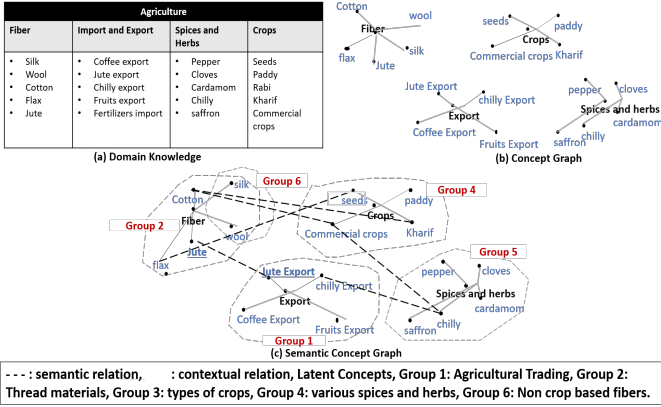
| Agriculture | | | |
|---|---|---|---|
| Fiber | Import and Export | Spices and Herbs | Crops |
| • Silk<br>• Wool<br>• Cotton<br>• Flax<br>• Jute | • Coffee export<br>• Jute export<br>• Chilly export<br>• Fruits export<br>• Fertilizers import | • Pepper<br>• Cloves<br>• Cardamom<br>• Chilly<br>• saffron | Seeds<br>Paddy<br>Rabi<br>Kharif<br>Commercial crops |

(a) Domain Knowledge

Cotton
wool
Fiber
silk
flax
Jute

seeds
paddy
Crops
Commercial crops
Kharif

Jute Export
chilly Export
Export
Coffee Export
Fruits Export

pepper
cloves
Spices and herbs
cardamom
saffron
chilly

(b) Concept Graph

silk
Group 6
Cotton
Group 2
Fiber
wool
flax
Jute
seeds
Group 4
paddy
Crops
Commercial crops
Kharif
Group 5
Jute Export
chilly Export
Export
Coffee Export
Fruits Export
Group 1
pepper
cloves
Spices and herbs
cardamom
saffron
chilly

(c) Semantic Concept Graph

- - - : semantic relation, : contextual relation, Latent Concepts, Group 1: Agricultural Trading, Group 2: Thread materials, Group 3: types of crops, Group 4: various spices and herbs, Group 6: Non crop based fibers.